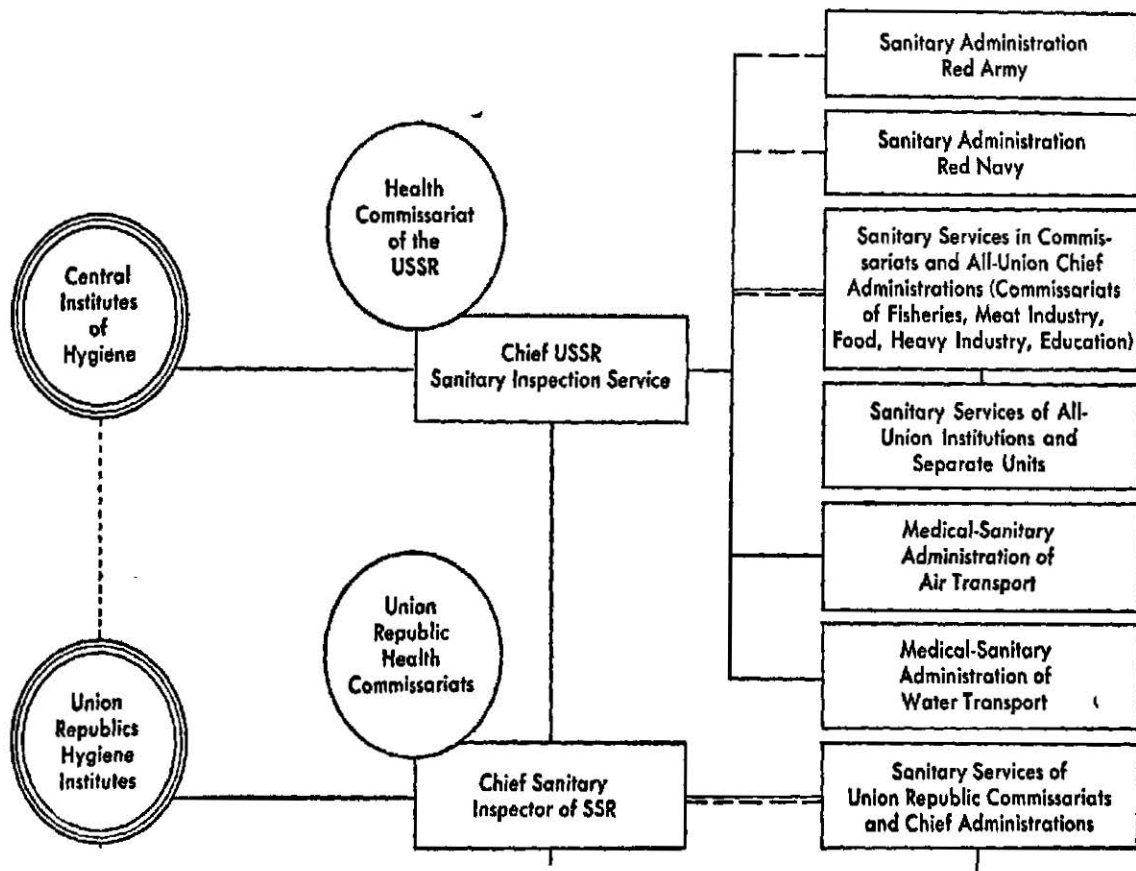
Sanitary Administration Red Army

Sanitary Administration Red Navy

Health Commissariat of the USSR

Sanitary Services in Commissariats and All-Union Chief Administrations (Commissariats of Fisheries, Meat Industry, Food, Heavy Industry, Education)

Central Institutes of Hygiene

Chief USSR Sanitary Inspection Service

Sanitary Services of All-Union Institutions and Separate Units

Medical-Sanitary Administration of Air Transport

Union Republic Health Commissariats

Medical-Sanitary Administration of Water Transport

Union Republics Hygiene Institutes

Chief Sanitary Inspector of SSR

Sanitary Services of Union Republic Commissariats and Chief Administrations